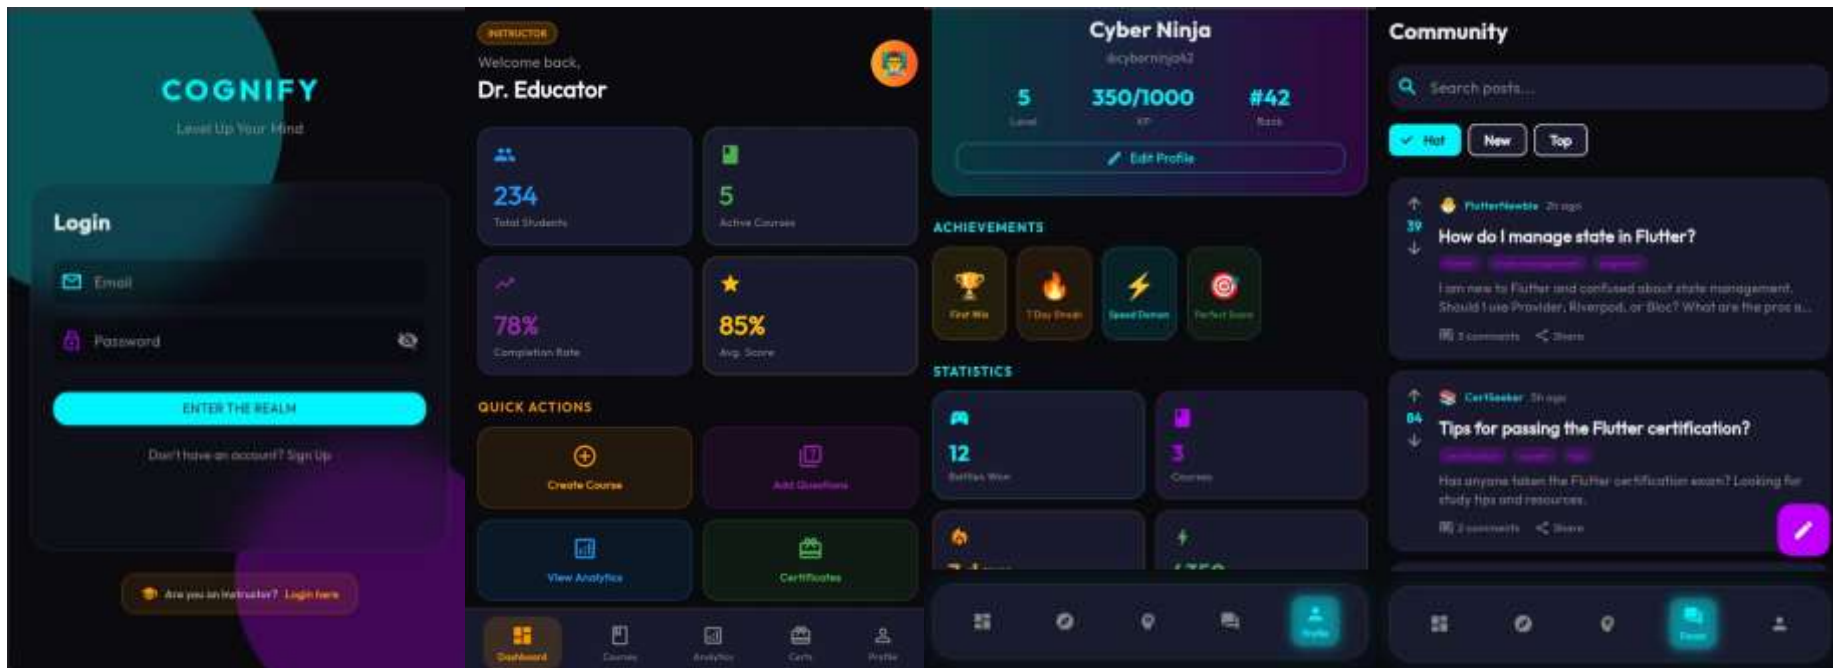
COGNIFY

Level Up Your Mind

Login

Email

Password

ENTER THE REALM

Don't have an account? Sign Up

Are you an instructor? Login here

INSTRUCTOR

Welcome back,

Dr. Educator

234
Total Students

5
Active Courses

78%
Completion Rate

85%
Avg. Score

QUICK ACTIONS

Create Course

Add Questions

View Analytics

Certificates

Dashboard

Courses

Analytics

Certs

Profile

Cyber Ninja

@cyberninja42

5
Level

350/1000
XP

#42
Rank

Edit Profile

ACHIEVEMENTS

First Win

7 Day Streak

Speed Demon

Perfect Score

STATISTICS

12
Battles Won

3
Courses

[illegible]

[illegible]

Profile

Community

Search posts...

Hot

New

Top

39

FlutterNewbie 2h ago

How do I manage state in Flutter?

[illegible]

I am new to Flutter and confused about state management. Should I use Provider, Riverpod, or Bloc? What are the pros a...

3 comments

Share

84

CertSeeker 3h ago

Tips for passing the Flutter certification?

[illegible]

Has anyone taken the Flutter certification exam? Looking for study tips and resources.

2 comments

Share

Forum